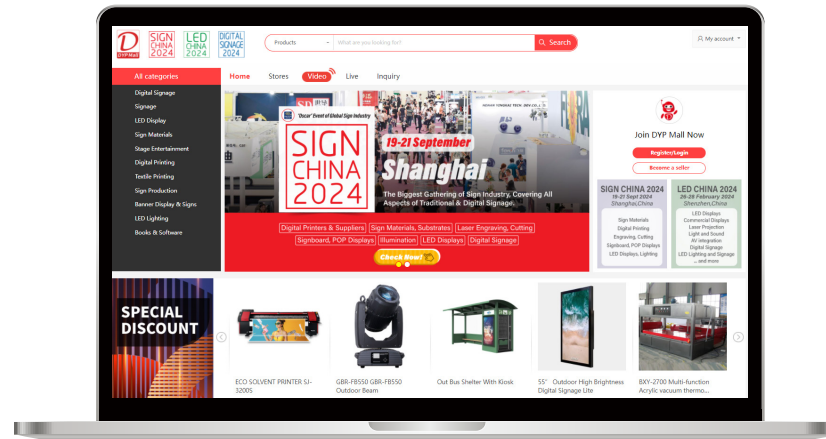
D DYP Mall

SIGN CHINA 2024

LED CHINA 2024

DIGITAL SIGNAGE 2024

Products

What are you looking for?

Search

My account

All categories

Digital Signage
Signage
LED Display
Sign Materials
Stage Entertainment
Digital Printing
Textile Printing
Sign Production
Banner Display & Signs
LED Lighting
Books & Software

Home
Stores
Video
Live
Inquiry

"Oscar" Event of Global Sign Industry

SIGN CHINA 2024

19-21 September

Shanghai

The Biggest Gathering of Sign Industry, Covering All Aspects of Traditional & Digital Signage.

Digital Printers & Suppliers
Sign Materials, Substrates
Laser Engraving, Cutting
Signboard, POP Displays
Illumination
LED Displays
Digital Signage

Check Now!

Join DYP Mall Now

Register/Login

Become a seller

SIGN CHINA 2024
19-21 Sept 2024
Shanghai,China

Sign Materials
Digital Printing
Engraving, Cutting
Signboard, POP Displays
LED Displays, Lighting

LED CHINA 2024
26-28 February 2024
Shenzhen,China

LED Displays
Commercial Displays
Laser Projection
Light and Sound
AV integration
Digital Signage
LED Lighting and Signage
... and more

SPECIAL DISCOUNT

ECO SOLVENT PRINTER SJ-3200S

GBR-FB550 GBR-FB550 Outdoor Beam

Out Bus Shelter With Kiosk

55" Outdoor High Brightness Digital Signage Lite

BXY-2700 Multi-function Acrylic vacuum thermo...